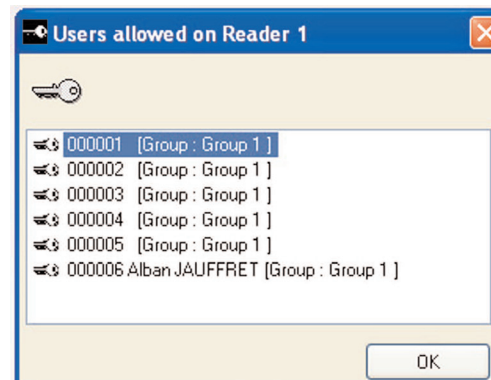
Users allowed on Reader 1

000001 [Group : Group 1 ]
000002 [Group : Group 1 ]
000003 [Group : Group 1 ]
000004 [Group : Group 1 ]
000005 [Group : Group 1 ]
000006 Alban JAUFFRET [Group : Group 1 ]

OK